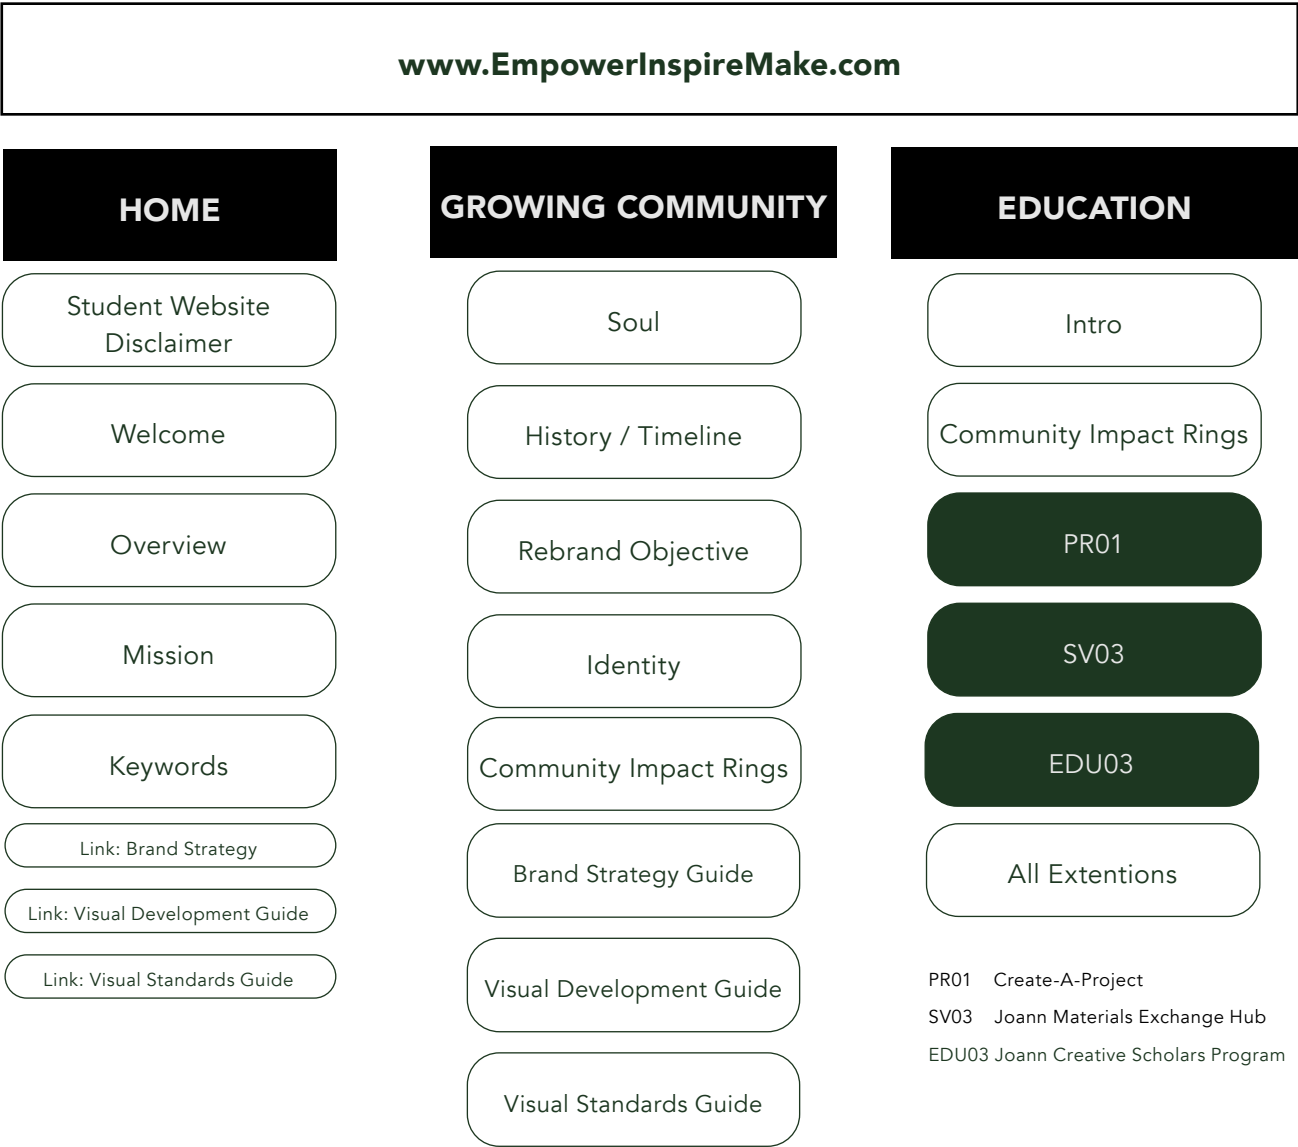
www.EmpowerInspireMake.com

HOME

Student Website Disclaimer

Welcome

Overview

Mission

Keywords

Link: Brand Strategy

Link: Visual Development Guide

Link: Visual Standards Guide

GROWING COMMUNITY

Soul

History / Timeline

Rebrand Objective

Identity

Community Impact Rings

Brand Strategy Guide

Visual Development Guide

Visual Standards Guide

EDUCATION

Intro

Community Impact Rings

PR01

SV03

EDU03

All Extentions

PR01 Create-A-Project
SV03 Joann Materials Exchange Hub
EDU03 Joann Creative Scholars Program